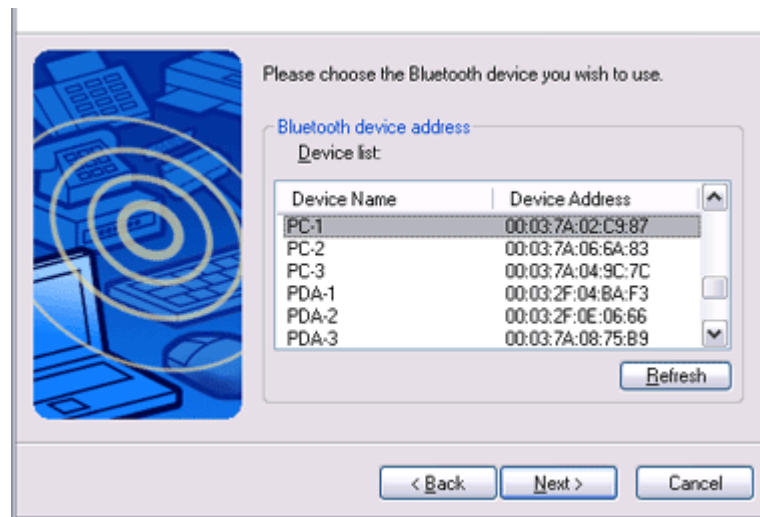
Please choose the Bluetooth device you wish to use.

Bluetooth device address

Device list:

| Device Name | Device Address |
|---|---|
| PC-1 | 00:03:7A:02:C9:87 |
| PC-2 | 00:03:7A:06:6A:83 |
| PC-3 | 00:03:7A:04:9C:7C |
| PDA-1 | 00:03:2F:04:BA:F3 |
| PDA-2 | 00:03:2F:0E:06:66 |
| PDA-3 | 00:03:7A:08:75:B9 |

Refresh

< Back

Next >

Cancel